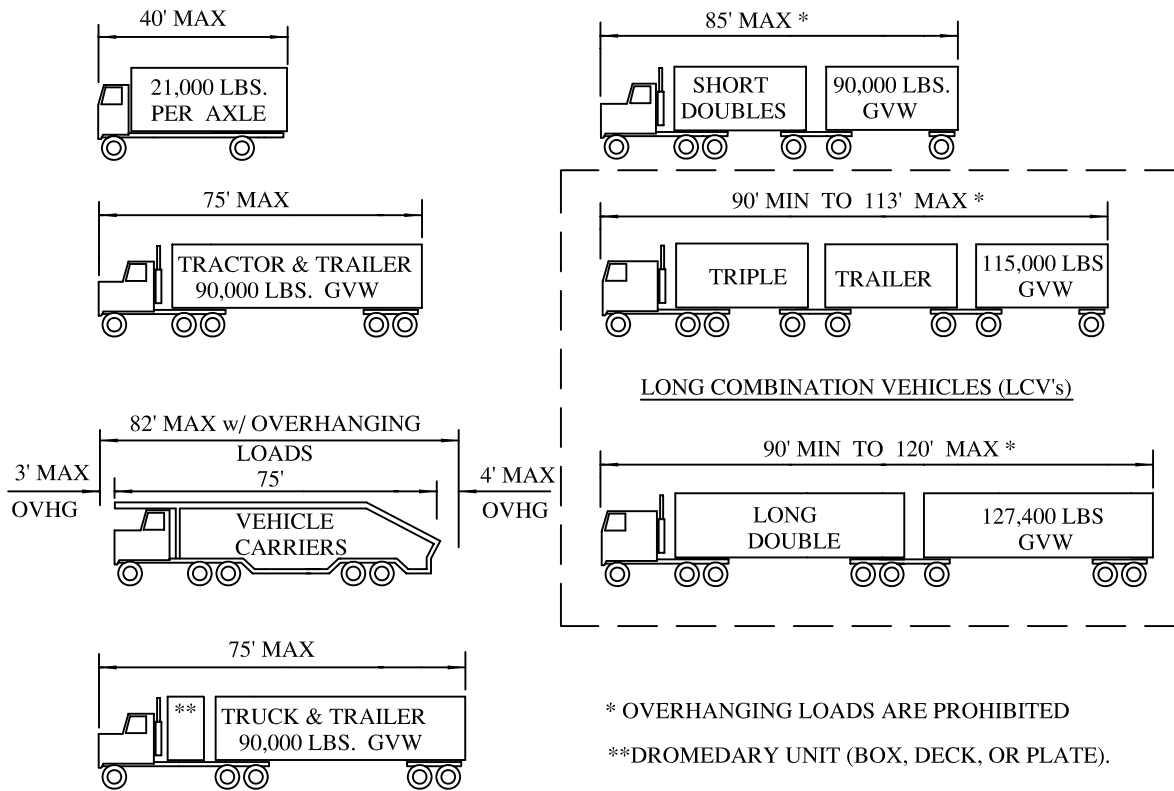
40' MAX

21,000 LBS. PER AXLE

85' MAX *

SHORT DOUBLES

90,000 LBS. GVW

75' MAX

TRACTOR & TRAILER 90,000 LBS. GVW

90' MIN TO 113' MAX *

TRIPLE

TRAILER

115,000 LBS GVW

LONG COMBINATION VEHICLES (LCV's)

82' MAX w/ OVERHANGING LOADS

75'

3' MAX OVHG

VEHICLE CARRIERS

4' MAX OVHG

90' MIN TO 120' MAX *

LONG DOUBLE

127,400 LBS GVW

75' MAX

**

TRUCK & TRAILER 90,000 LBS. GVW

* OVERHANGING LOADS ARE PROHIBITED

**DROMEDARY UNIT (BOX, DECK, OR PLATE).